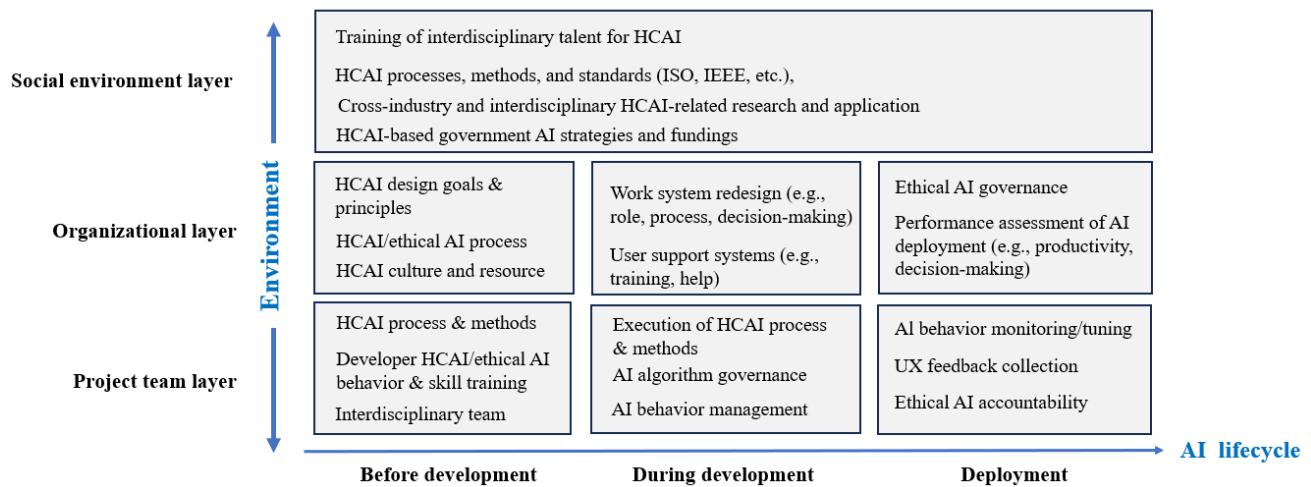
Social environment layer

Training of interdisciplinary talent for HCAI

HCAI processes, methods, and standards (ISO, IEEE, etc.),

Cross-industry and interdisciplinary HCAI-related research and application

HCAI-based government AI strategies and fundings

Organizational layer

HCAI design goals & principles

HCAI/ethical AI process

HCAI culture and resource

Work system redesign (e.g., role, process, decision-making)

User support systems (e.g., training, help)

Ethical AI governance

Performance assessment of AI deployment (e.g., productivity, decision-making)

Environment

Project team layer

HCAI process & methods

Developer HCAI/ethical AI behavior & skill training

Interdisciplinary team

Execution of HCAI process & methods

AI algorithm governance

AI behavior management

AI behavior monitoring/tuning

UX feedback collection

Ethical AI accountability

AI lifecycle

Before development

During development

Deployment